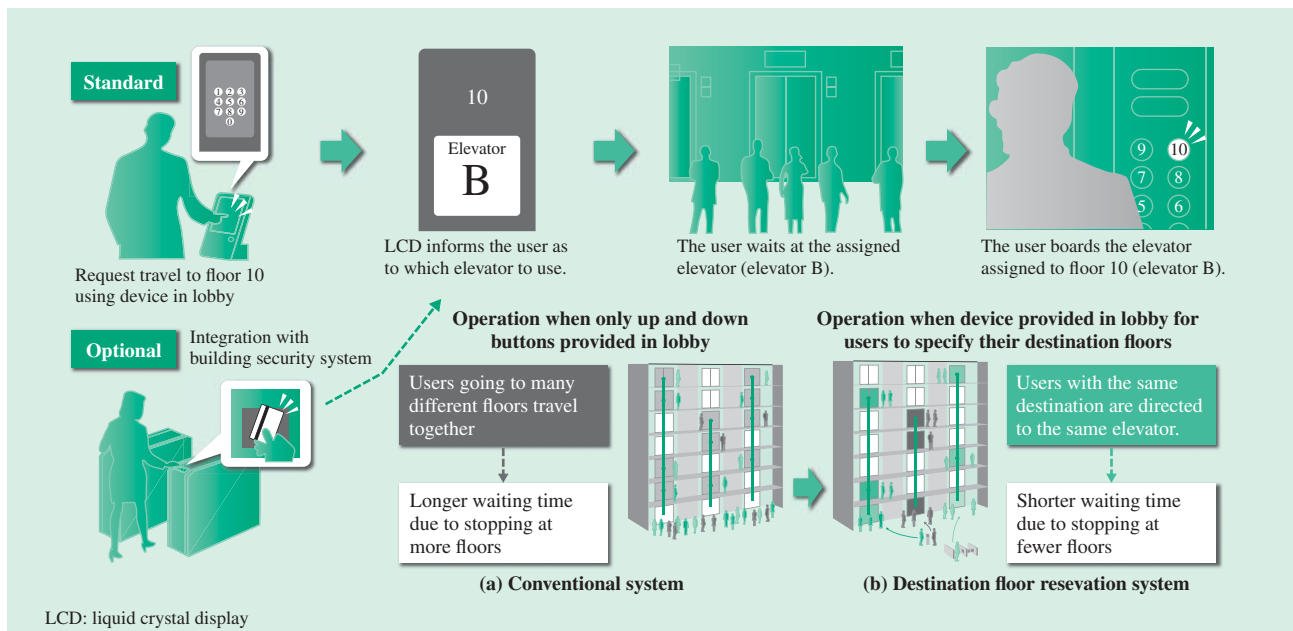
Standard

1 2 3
4 5 6
7 8 9
0

Request travel to floor 10 using device in lobby

10

Elevator
B

LCD informs the user as to which elevator to use.

The user waits at the assigned elevator (elevator B).

9 10
7 8
5 6

The user boards the elevator assigned to floor 10 (elevator B).

Optional

Integration with building security system

Operation when only up and down buttons provided in lobby

Users going to many different floors travel together

Longer waiting time due to stopping at more floors

(a) Conventional system

Operation when device provided in lobby for users to specify their destination floors

Users with the same destination are directed to the same elevator.

Shorter waiting time due to stopping at fewer floors

(b) Destination floor resevation system

LCD: liquid crystal display